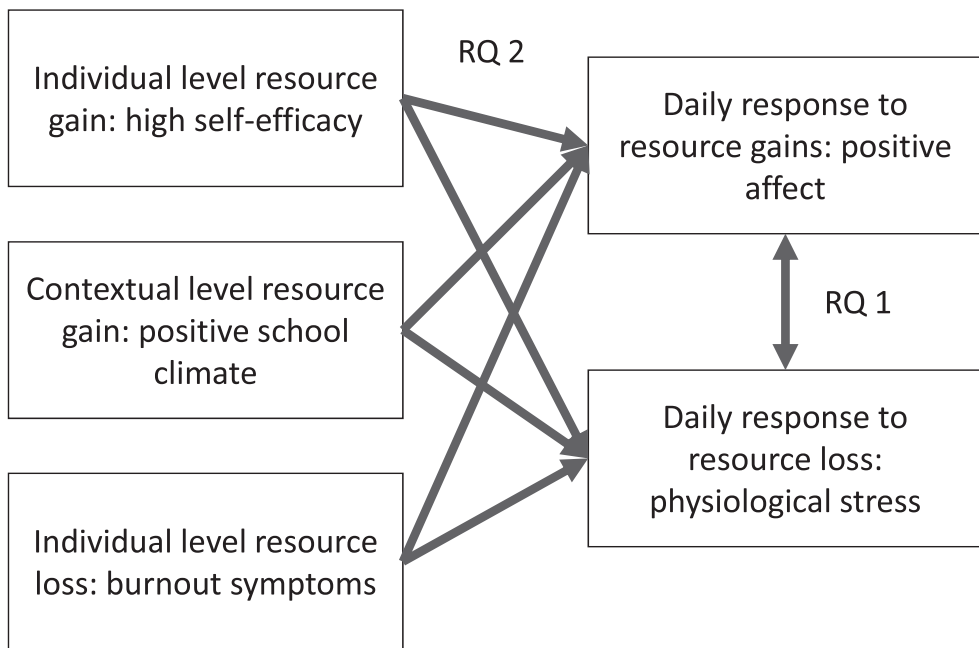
Individual level resource gain: high self-efficacy

RQ 2

Daily response to resource gains: positive affect

Contextual level resource gain: positive school climate

RQ 1

Daily response to resource loss: physiological stress

Individual level resource loss: burnout symptoms